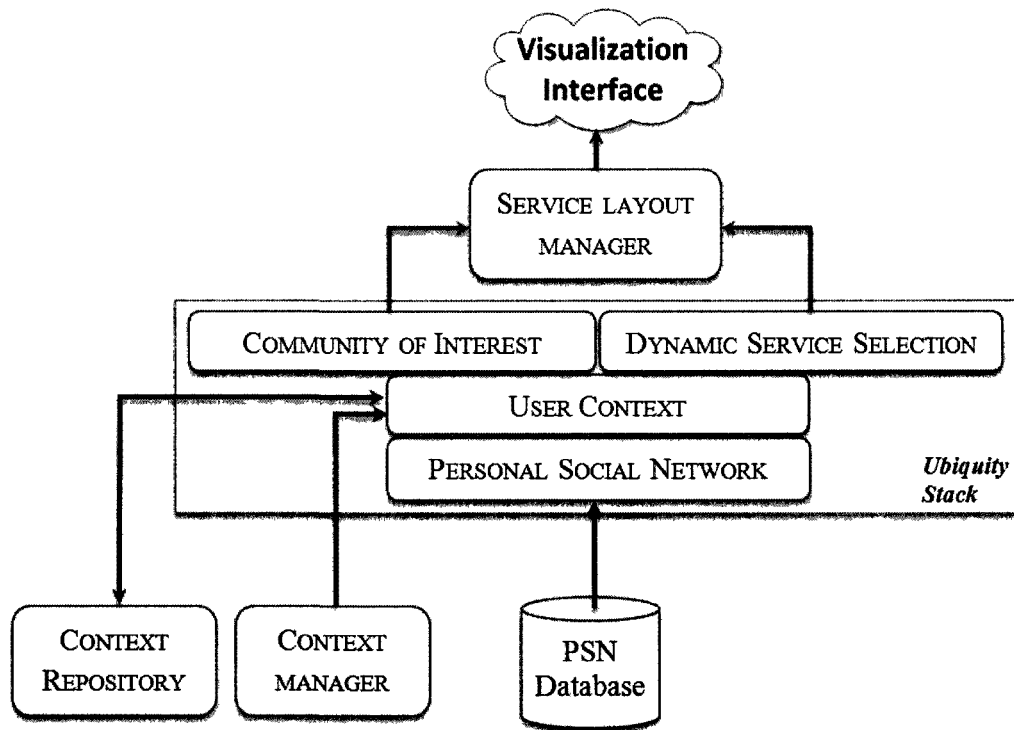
Visualization Interface

SERVICE LAYOUT MANAGER

COMMUNITY OF INTEREST

DYNAMIC SERVICE SELECTION

USER CONTEXT

PERSONAL SOCIAL NETWORK

Ubiquity Stack

CONTEXT REPOSITORY

CONTEXT MANAGER

PSN Database